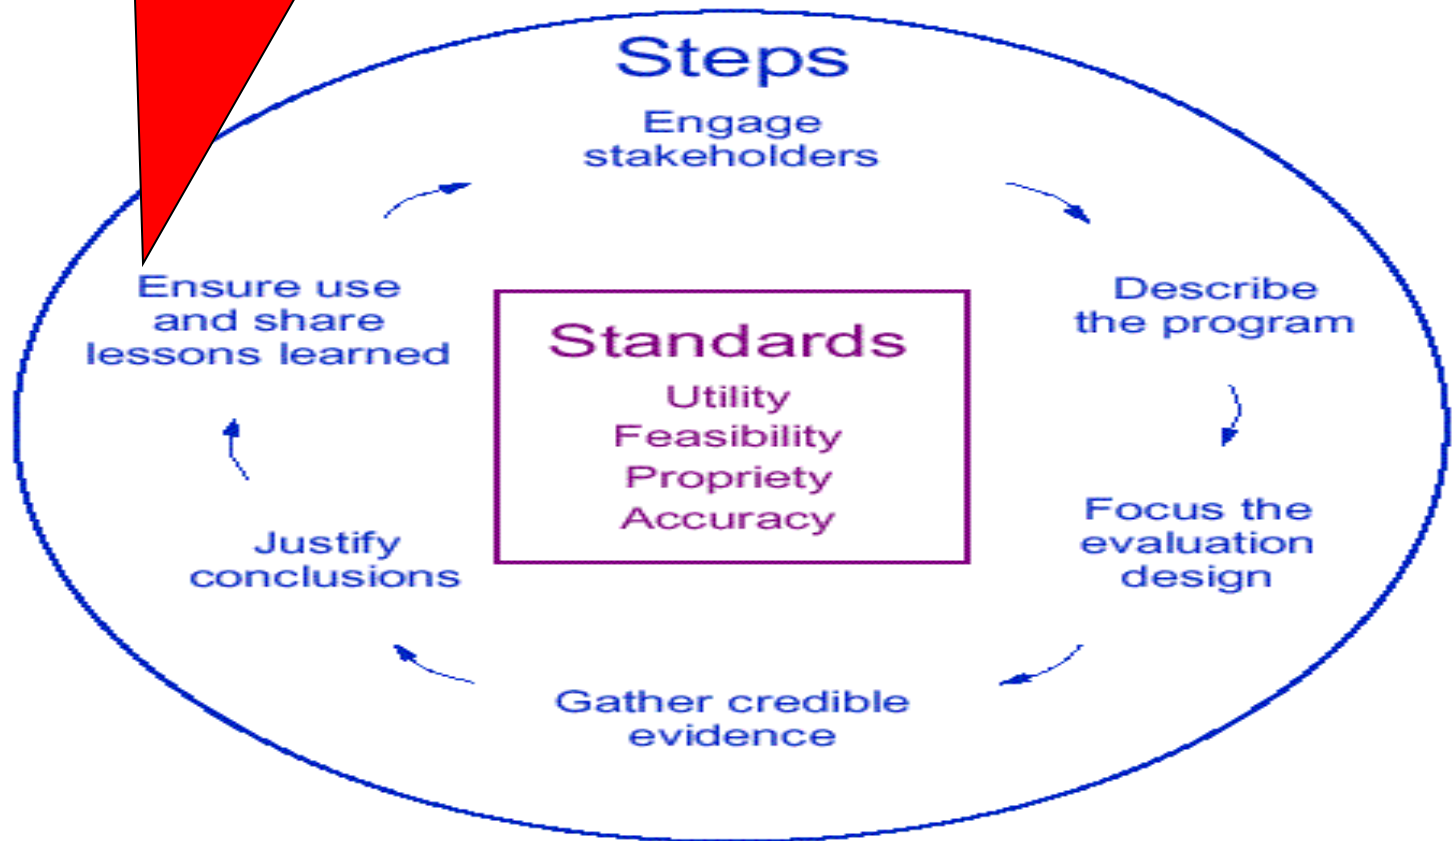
Steps

Engage stakeholders

Describe the program

Focus the evaluation design

Gather credible evidence

Justify conclusions

Ensure use and share lessons learned

Standards

Utility
Feasibility
Propriety
Accuracy